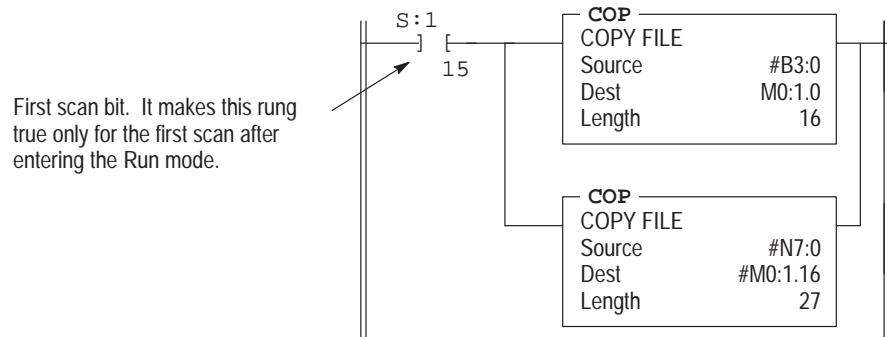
S:1
] [
15

First scan bit. It makes this rung true only for the first scan after entering the Run mode.

COP
COPY FILE
Source #B3:0
Dest M0:1.0
Length 16

COP
COPY FILE
Source #N7:0
Dest #M0:1.16
Length 27